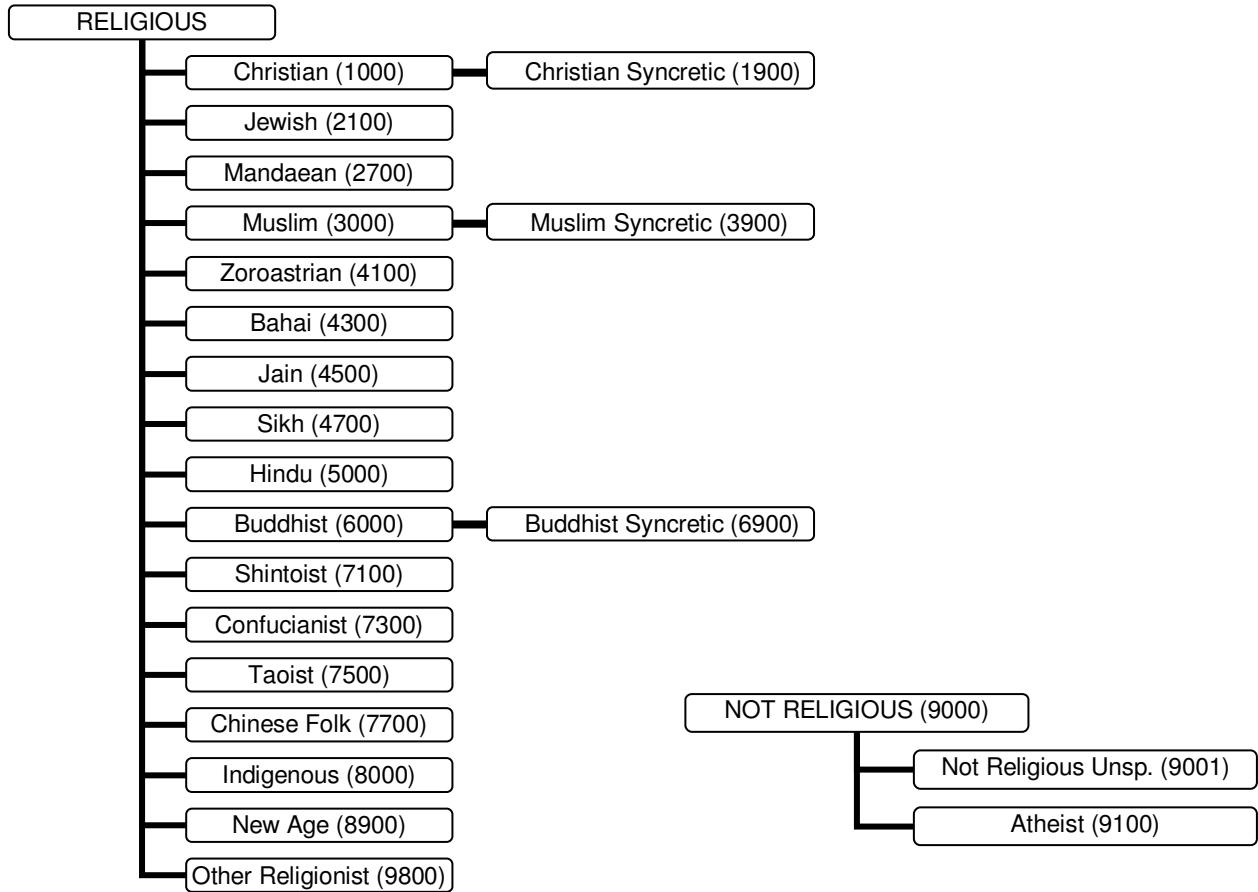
RELIGIOUS

Christian (1000)

Christian Syncretic (1900)

Jewish (2100)

Mandaean (2700)

Muslim (3000)

Muslim Syncretic (3900)

Zoroastrian (4100)

Bahai (4300)

Jain (4500)

Sikh (4700)

Hindu (5000)

Buddhist (6000)

Buddhist Syncretic (6900)

Shintoist (7100)

Confucianist (7300)

Taoist (7500)

Chinese Folk (7700)

Indigenous (8000)

New Age (8900)

Other Religionist (9800)

NOT RELIGIOUS (9000)

Not Religious Unsp. (9001)

Atheist (9100)